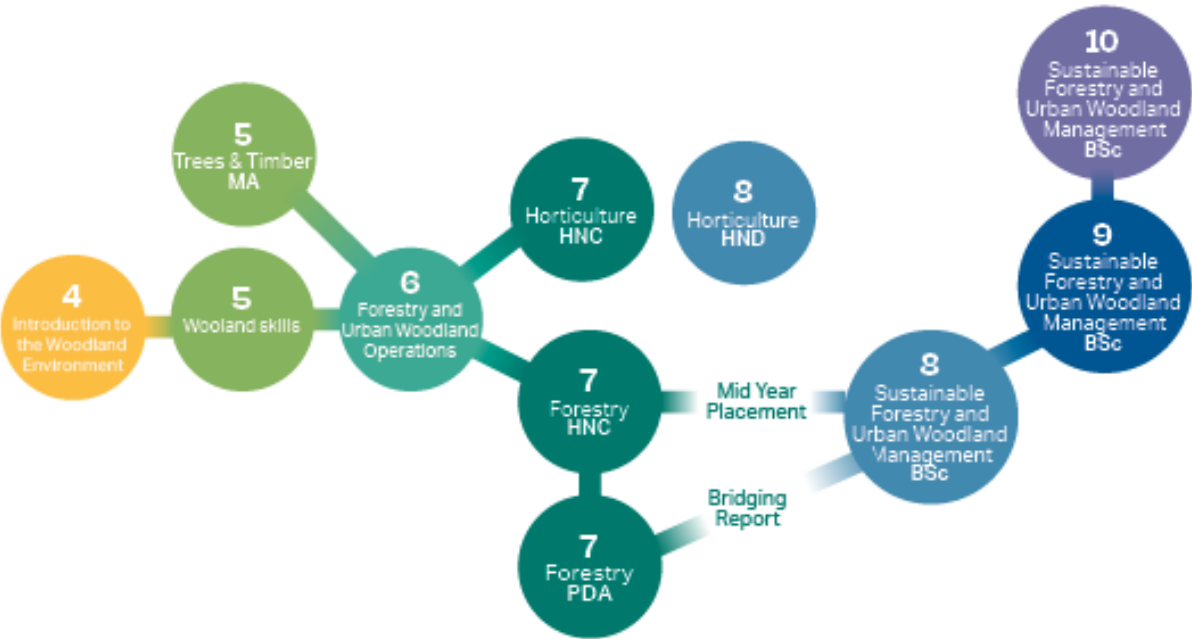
10
Sustainable Forestry and Urban Woodland Management BSc

5
Trees & Timber MA

7
Horticulture HNC

8
Horticulture HND

9
Sustainable Forestry and Urban Woodland Management BSc

4
Introduction to the Woodland Environment

5
Wooland skills

6
Forestry and Urban Woodland Operations

7
Forestry HNC

Mid Year Placement

8
Sustainable Forestry and Urban Woodland Management BSc

Bridging Report

7
Forestry PDA